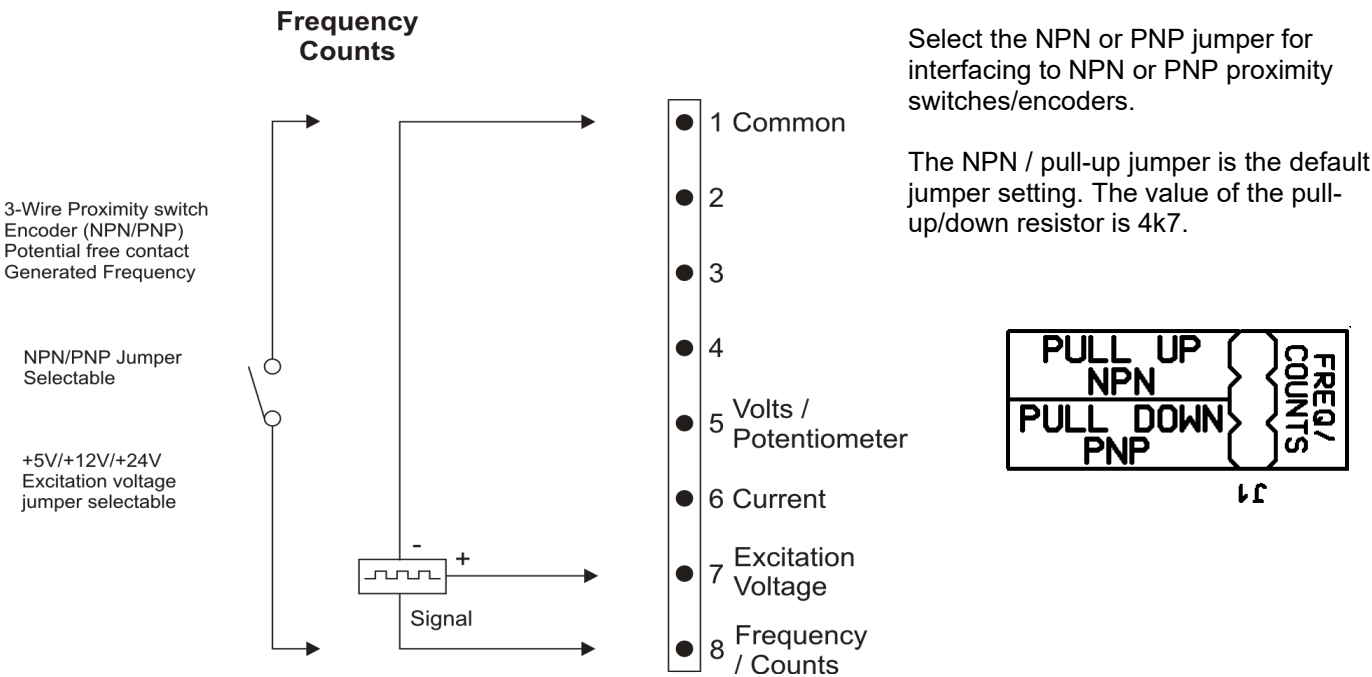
Frequency Counts

3-Wire Proximity switch
Encoder (NPN/PNP)
Potential free contact
Generated Frequency

NPN/PNP Jumper
Selectable

+5V/+12V/+24V
Excitation voltage
jumper selectable

-
+
Signal

1 Common
2
3
4
5 Volts / Potentiometer
6 Current
7 Excitation Voltage
8 Frequency / Counts

Select the NPN or PNP jumper for interfacing to NPN or PNP proximity switches/encoders.

The NPN / pull-up jumper is the default jumper setting. The value of the pull-up/down resistor is 4k7.

PULL UP
NPN
PULL DOWN
PNP
FREQ/
COUNTS
J1